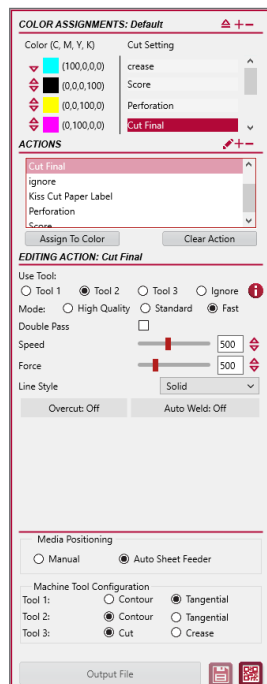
COLOR ASSIGNMENTS: Default

Color (C, M, Y, K) | Cut Setting
(100,0,0,0) | crease
(0,0,0,100) | Score
(0,0,100,0) | Perforation
(0,100,0,0) | Cut Final

ACTIONS

Cut Final
ignore
Kiss Cut Paper Label
Perforation
Score

Assign To Color
Clear Action

EDITING ACTION: Cut Final

Use Tool:
Tool 1 Tool 2 Tool 3 Ignore

Mode: High Quality Standard Fast

Double Pass

Speed 500

Force 500

Line Style Solid

Overcut: Off
Auto Weld: Off

Media Positioning
Manual Auto Sheet Feeder

Machine Tool Configuration
Tool 1: Contour Tangential
Tool 2: Contour Tangential
Tool 3: Cut Crease

Output File